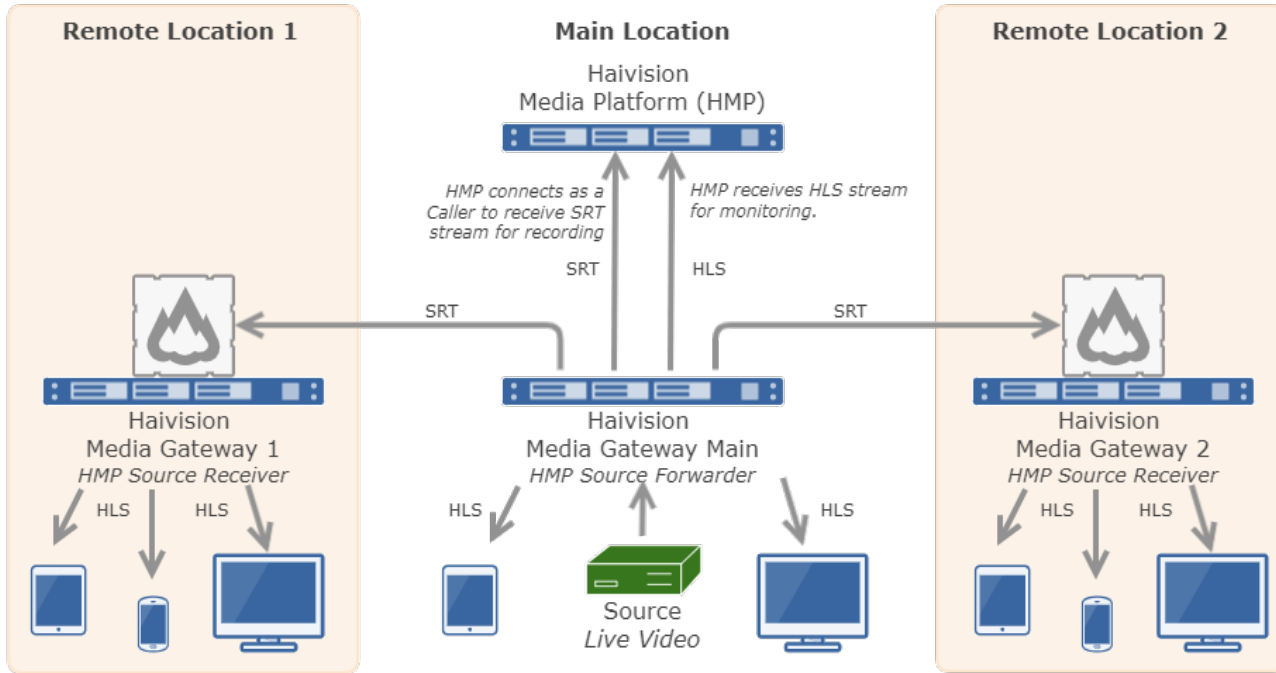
Remote Location 1

Main Location

Remote Location 2

Haivision Media Platform (HMP)

HMP connects as a Caller to receive SRT stream for recording

HMP receives HLS stream for monitoring.

SRT

HLS

SRT

SRT

Haivision Media Gateway 1
*HMP Source Receiver*

HLS

HLS

Haivision Media Gateway Main
*HMP Source Forwarder*

HLS

HLS

Source
*Live Video*

Haivision Media Gateway 2
*HMP Source Receiver*

HLS

HLS